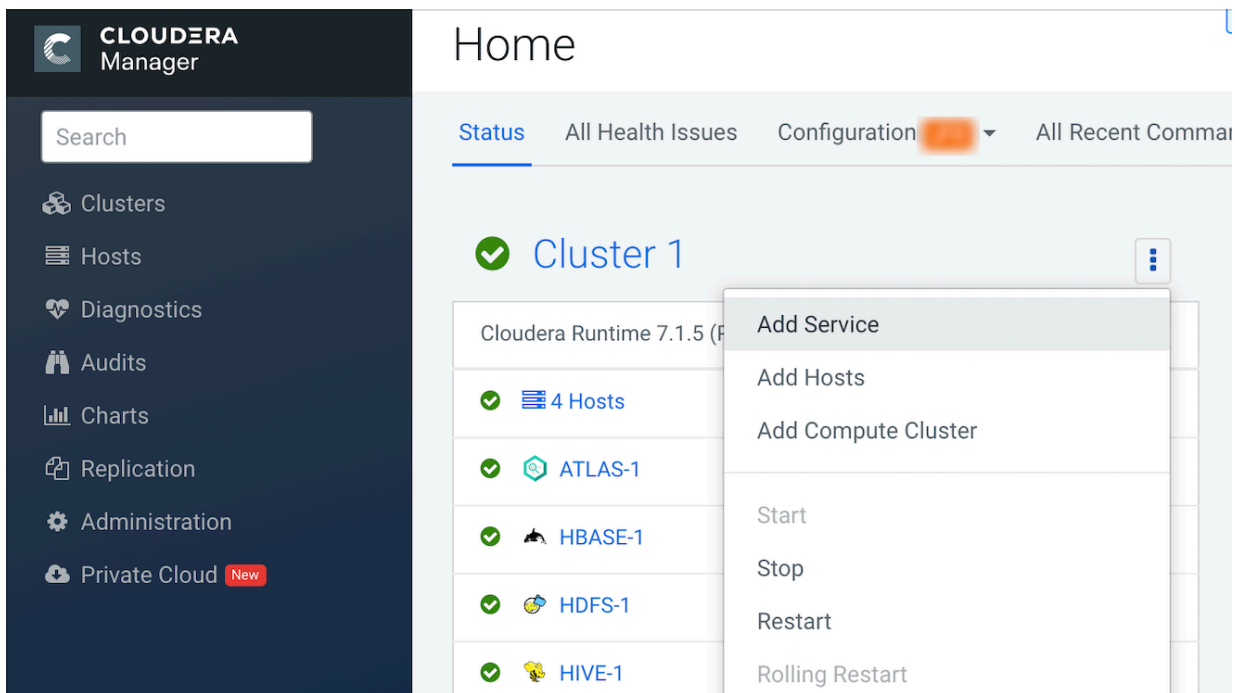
CLOUDERA
Manager

Search

Clusters
Hosts
Diagnostics
Audits
Charts
Replication
Administration
Private Cloud New

Home

Status
All Health Issues
Configuration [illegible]
All Recent Comma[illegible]

Cluster 1

Cloudera Runtime 7.1.5 (P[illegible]

4 Hosts
ATLAS-1
HBASE-1
HDFS-1
HIVE-1

Add Service
Add Hosts
Add Compute Cluster
Start
Stop
Restart
Rolling Restart